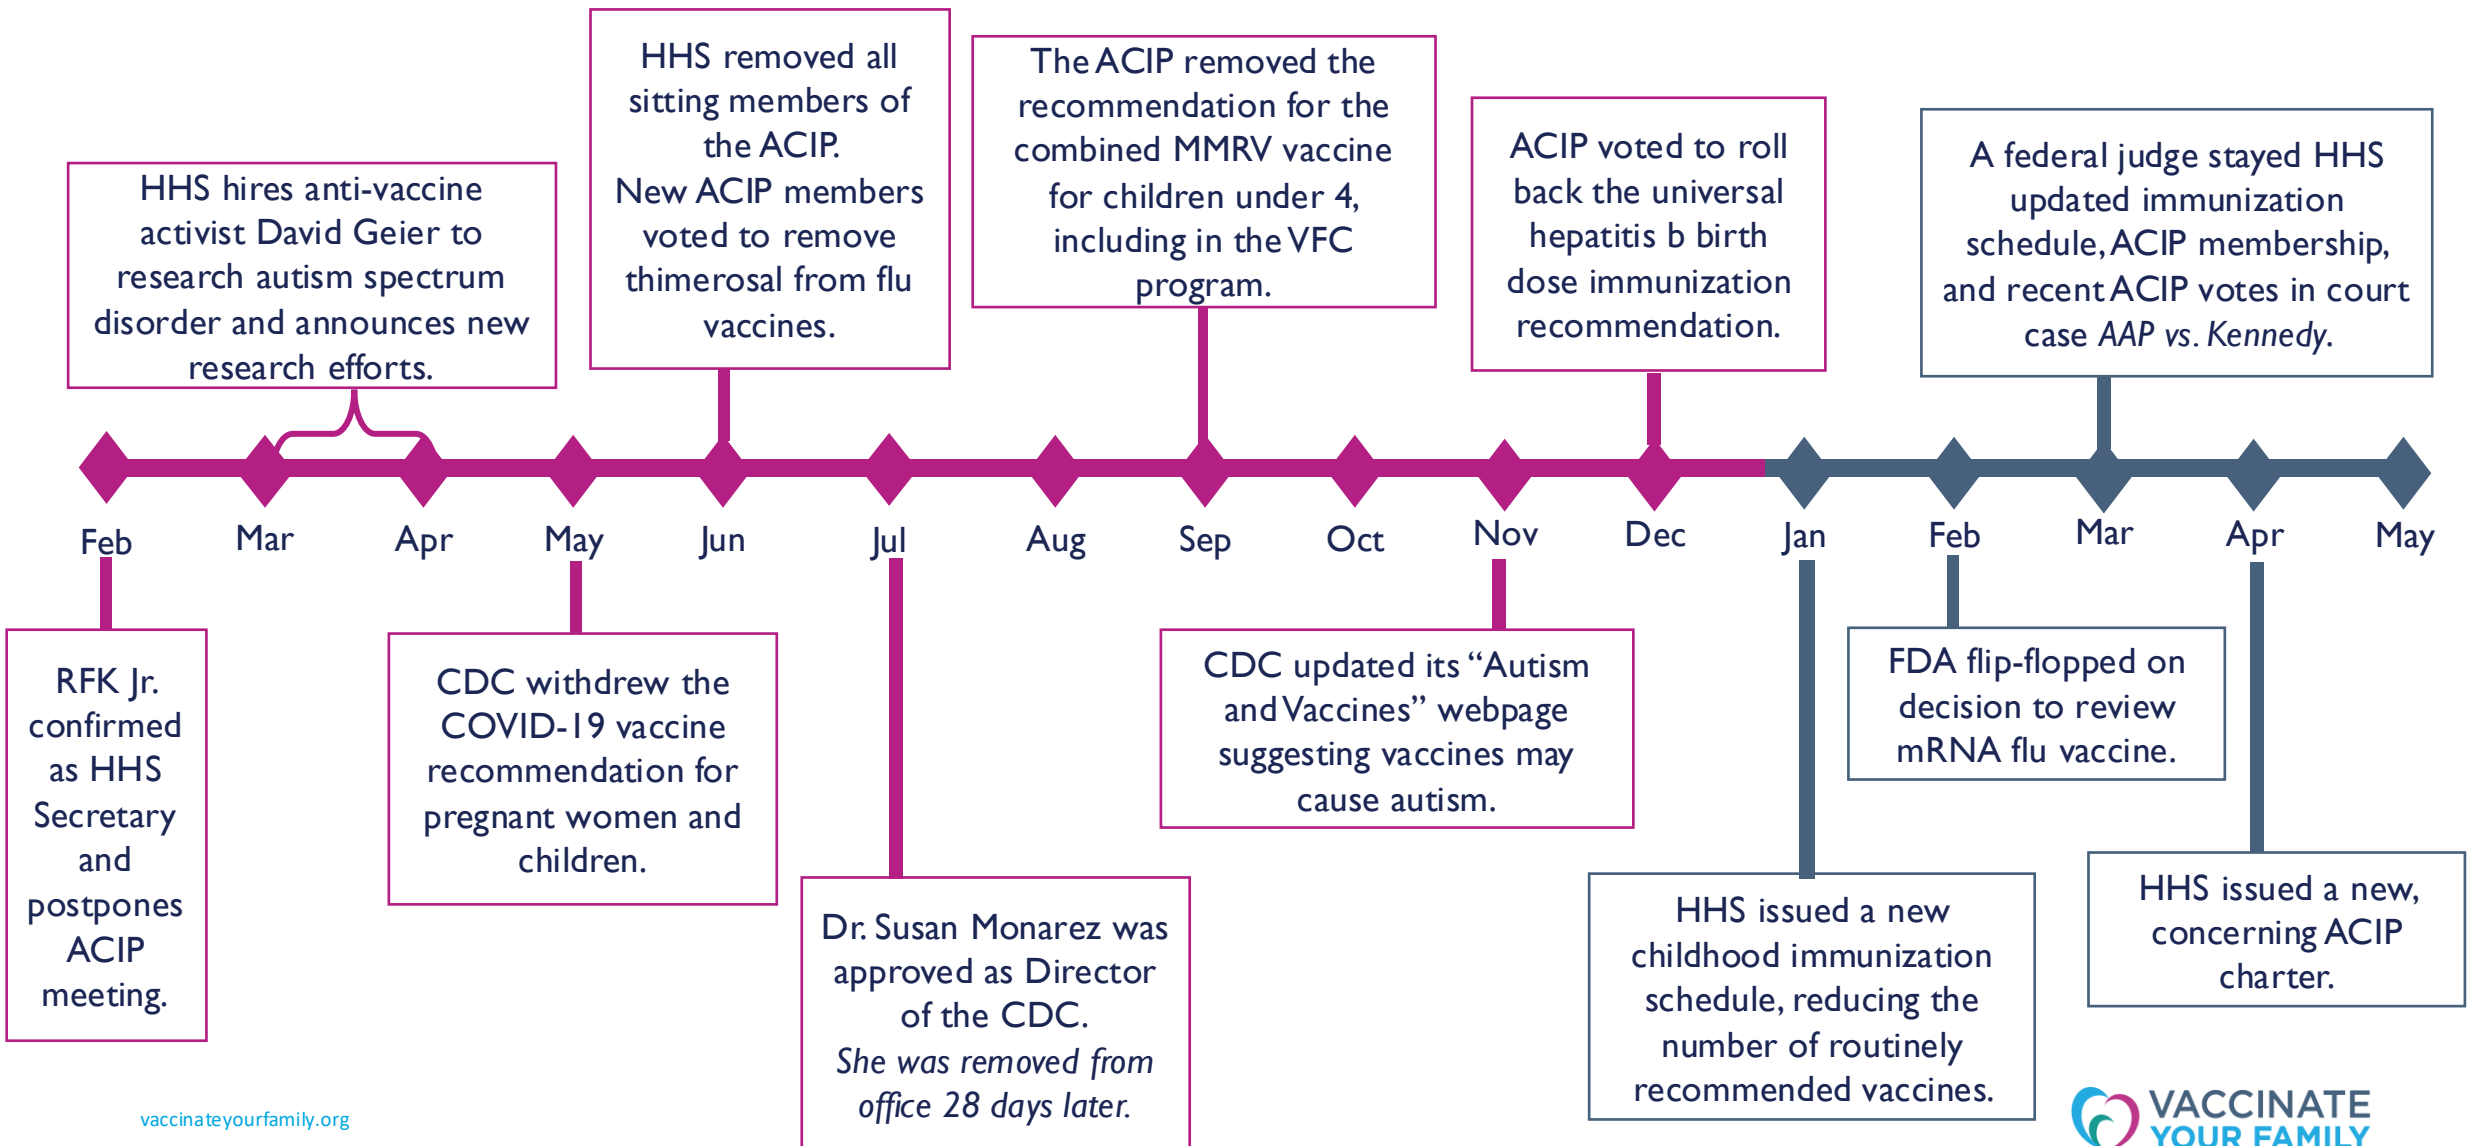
HHS hires anti-vaccine activist David Geier to research autism spectrum disorder and announces new research efforts.

HHS removed all sitting members of the ACIP.
New ACIP members voted to remove thimerosal from flu vaccines.

The ACIP removed the recommendation for the combined MMRV vaccine for children under 4, including in the VFC program.

ACIP voted to roll back the universal hepatitis b birth dose immunization recommendation.

A federal judge stayed HHS updated immunization schedule, ACIP membership, and recent ACIP votes in court case *AAP vs. Kennedy*.

Feb Mar Apr May Jun Jul Aug Sep Oct Nov Dec Jan Feb Mar Apr May

RFK Jr. confirmed as HHS Secretary and postpones ACIP meeting.

CDC withdrew the COVID-19 vaccine recommendation for pregnant women and children.

Dr. Susan Monarez was approved as Director of the CDC.
*She was removed from office 28 days later.*

CDC updated its "Autism and Vaccines" webpage suggesting vaccines may cause autism.

FDA flip-flopped on decision to review mRNA flu vaccine.

HHS issued a new childhood immunization schedule, reducing the number of routinely recommended vaccines.

HHS issued a new, concerning ACIP charter.

vaccinateyourfamily.org

VACCINATE YOUR FAMILY